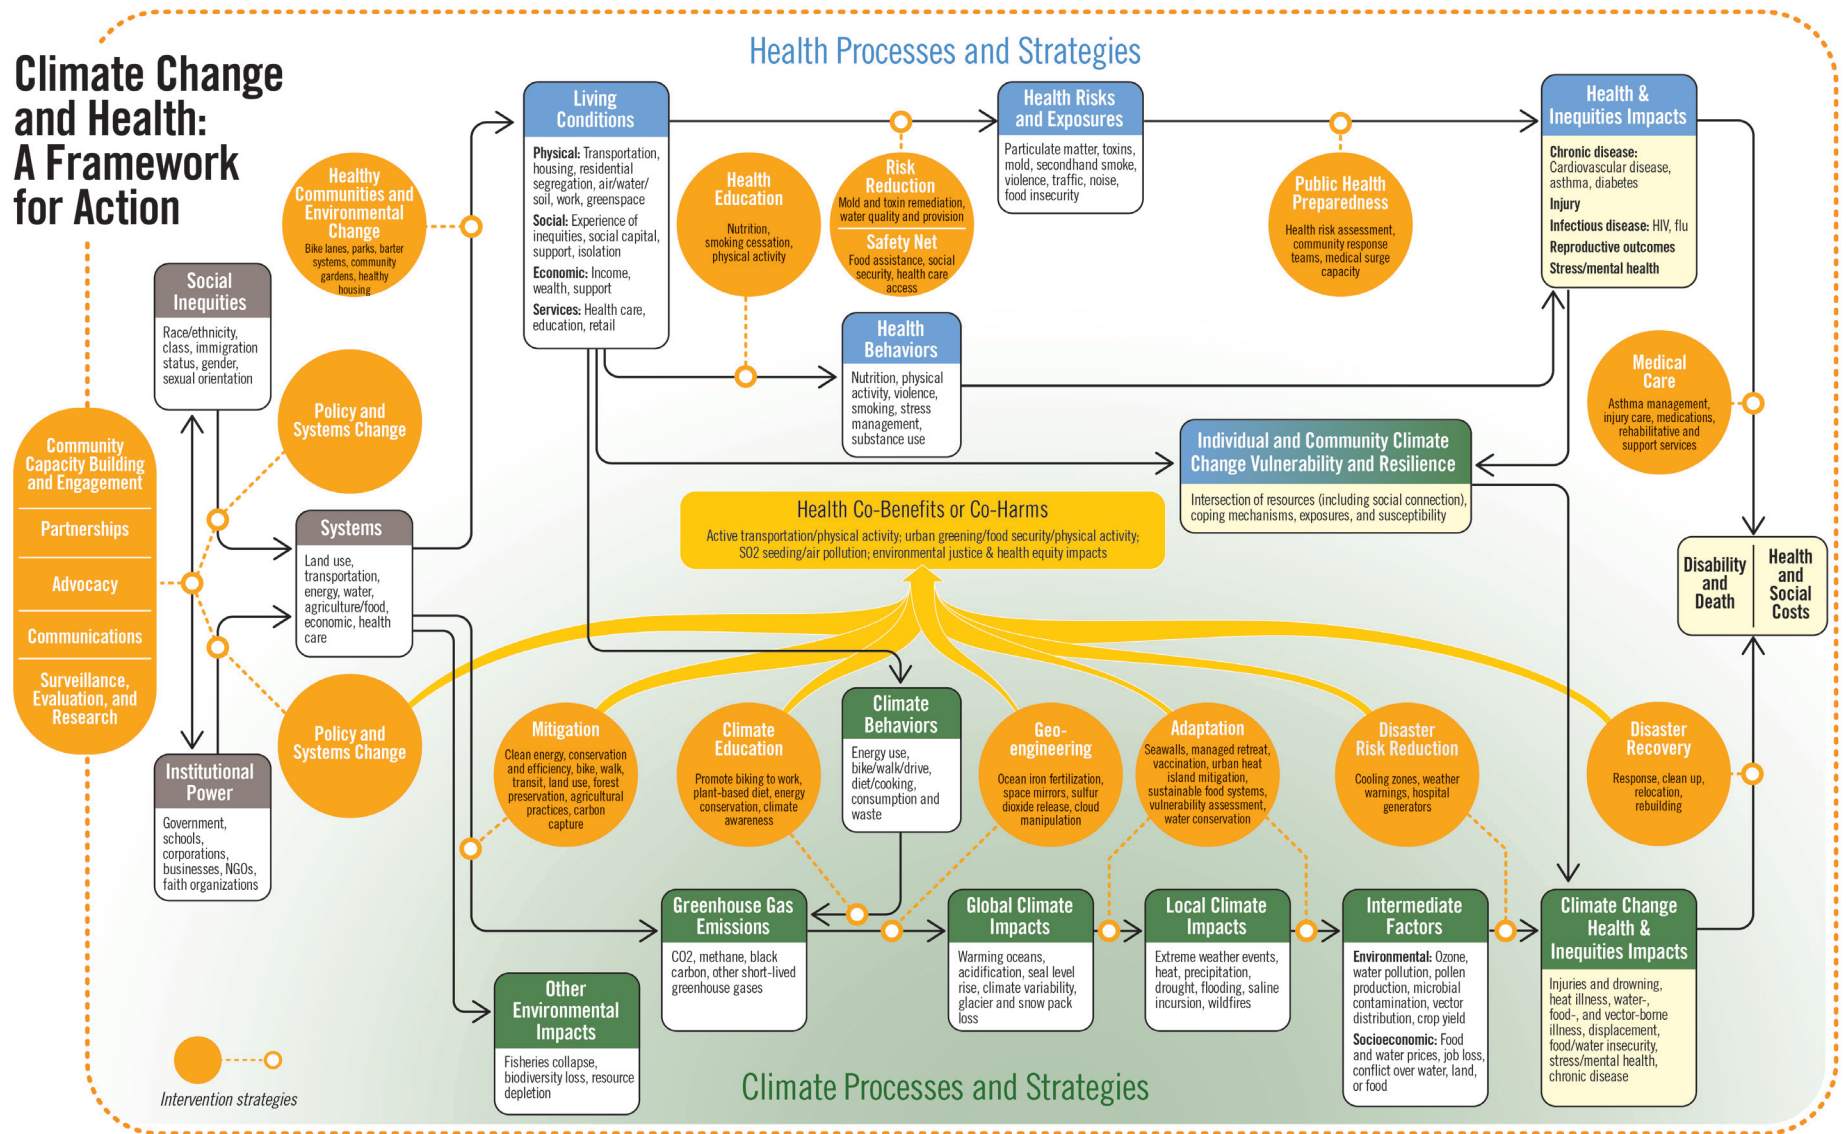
Climate Change and Health: A Framework for Action

Health Processes and Strategies

Living Conditions
Physical: Transportation, housing, residential segregation, air/water/soil, work, greenspace
Social: Experience of inequities, social capital, support, isolation
Economic: Income, wealth, support
Services: Health care, education, retail

Health Risks and Exposures
Particulate matter, toxins, mold, secondhand smoke, violence, traffic, noise, food insecurity

Health & Inequities Impacts
Chronic disease: Cardiovascular disease, asthma, diabetes
Injury
Infectious disease: HIV, flu
Reproductive outcomes
Stress/mental health

Healthy Communities and Environmental Change
Bike lanes, parks, barter systems, community gardens, healthy housing

Health Education
Nutrition, smoking cessation, physical activity

Risk Reduction
Mold and toxin remediation, water quality and provision

Safety Net
Food assistance, social security, health care access

Public Health Preparedness
Health risk assessment, community response teams, medical surge capacity

Social Inequities
Race/ethnicity, class, immigration status, gender, sexual orientation

Policy and Systems Change

Health Behaviors
Nutrition, physical activity, violence, smoking, stress management, substance use

Medical Care
Asthma management, injury care, medications, rehabilitative and support services

Community Capacity Building and Engagement
Partnerships
Advocacy
Communications
Surveillance, Evaluation, and Research

Individual and Community Climate Change Vulnerability and Resilience
Intersection of resources (including social connection), coping mechanisms, exposures, and susceptibility

Health Co-Benefits or Co-Harms
Active transportation/physical activity; urban greening/food security/physical activity; SO2 seeding/air pollution; environmental justice & health equity impacts

Systems
Land use, transportation, energy, water, agriculture/food, economic, health care

Disability and Death

Health and Social Costs

Policy and Systems Change

Institutional Power
Government, schools, corporations, businesses, NGOs, faith organizations

Mitigation
Clean energy, conservation and efficiency, bike, walk, transit, land use, forest preservation, agricultural practices, carbon capture

Climate Education
Promote biking to work, plant-based diet, energy conservation, climate awareness

Climate Behaviors
Energy use, bike/walk/drive, diet/cooking, consumption and waste

Geo-engineering
Ocean iron fertilization, space mirrors, sulfur dioxide release, cloud manipulation

Adaptation
Seawalls, managed retreat, vaccination, urban heat island mitigation, sustainable food systems, vulnerability assessment, water conservation

Disaster Risk Reduction
Cooling zones, weather warnings, hospital generators

Disaster Recovery
Response, clean up, relocation, rebuilding

Greenhouse Gas Emissions
CO2, methane, black carbon, other short-lived greenhouse gases

Global Climate Impacts
Warming oceans, acidification, seal level rise, climate variability, glacier and snow pack loss

Local Climate Impacts
Extreme weather events, heat, precipitation, drought, flooding, saline incursion, wildfires

Intermediate Factors
Environmental: Ozone, water pollution, pollen production, microbial contamination, vector distribution, crop yield
Socioeconomic: Food and water prices, job loss, conflict over water, land, or food

Climate Change Health & Inequities Impacts
Injuries and drowning, heat illness, water-, food-, and vector-borne illness, displacement, food/water insecurity, stress/mental health, chronic disease

Other Environmental Impacts
Fisheries collapse, biodiversity loss, resource depletion

Intervention strategies

Climate Processes and Strategies